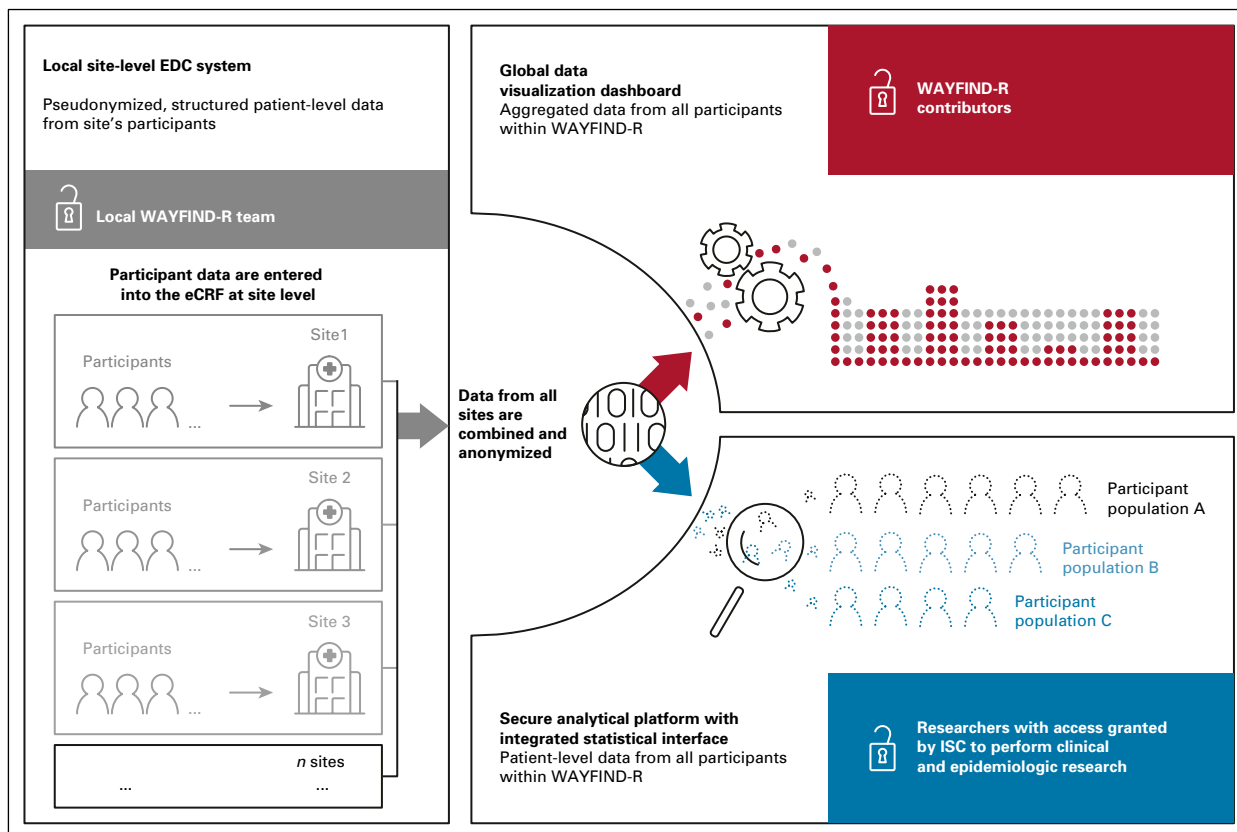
Local site-level EDC system

Pseudonymized, structured patient-level data from site's participants

Local WAYFIND-R team

Participant data are entered into the eCRF at site level

Participants

Site1

...

Participants

Site 2

...

Participants

Site 3

...

*n* sites

...

...

Data from all sites are combined and anonymized

Global data visualization dashboard

Aggregated data from all participants within WAYFIND-R

WAYFIND-R contributors

Participant population A

Participant population B

Participant population C

Secure analytical platform with integrated statistical interface

Patient-level data from all participants within WAYFIND-R

Researchers with access granted by ISC to perform clinical and epidemiologic research